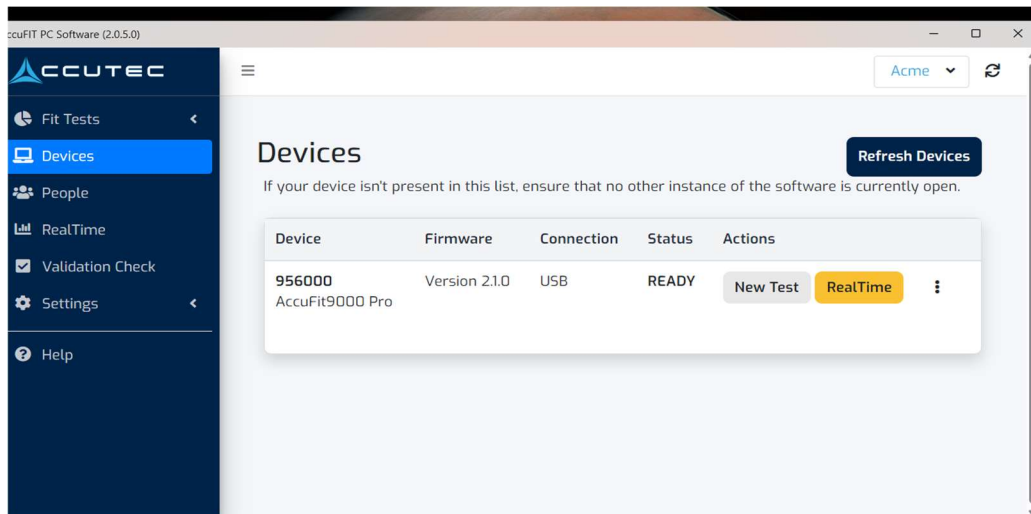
ccuFIT PC Software (2.0.5.0)

ACCUTEC

Fit Tests
Devices
People
RealTime
Validation Check
Settings
Help

Acme

Devices

Refresh Devices

If your device isn't present in this list, ensure that no other instance of the software is currently open.

| Device | Firmware | Connection | Status | Actions |
|---|---|---|---|---|
| 956000 AccuFit9000 Pro | Version 2.1.0 | USB | READY | New Test RealTime |